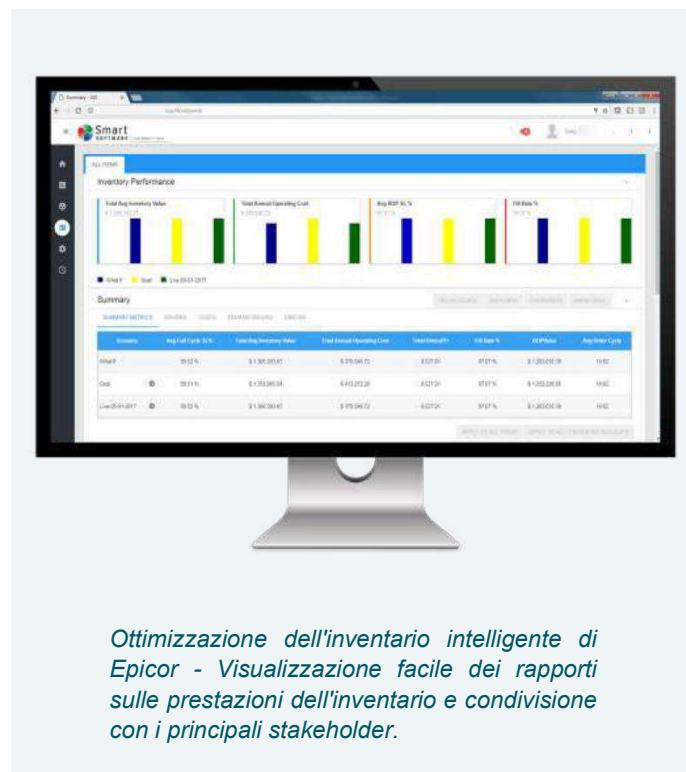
Smart SOFTWARE

ALL ITEMS

Inventory Performance

Total Avg Inventory Value

Total Annual Operating Cost

Avg ROP SL %

Fill Rate %

What If   Goal   Live 05-01-2017

Summary

SUMMARY METRICS   DRIVERS   COSTS   DEMAND GROUPS   ERRORS

| Scenario | Avg Full Cycle SL % | Total Avg Inventory Value | Total Annual Operating Cost | Total Annual Po | Fill Rate % | ROP Value | Avg Order Cycle |
|---|---|---|---|---|---|---|---|
| What If | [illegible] | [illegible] | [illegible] | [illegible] | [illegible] | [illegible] | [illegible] |
| Goal | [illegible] | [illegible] | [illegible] | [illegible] | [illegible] | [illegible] | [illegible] |
| Live 05-01-2017 | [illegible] | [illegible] | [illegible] | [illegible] | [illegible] | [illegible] | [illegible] |

Ottimizzazione dell'inventario intelligente di Epicor - Visualizzazione facile dei rapporti sulle prestazioni dell'inventario e condivisione con i principali stakeholder.